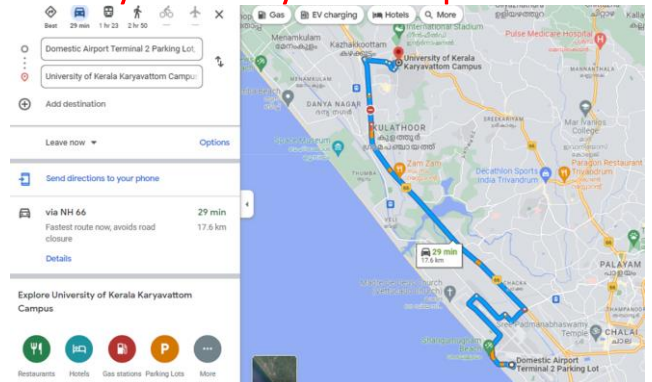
Best 29 min 1 hr 23 2 hr 50 —

Domestic Airport Terminal 2 Parking Lot

University of Kerala Karyavattom Campus

Add destination

Leave now

Options

Send directions to your phone

via NH 66

29 min

Fastest route now, avoids road closure

17.6 km

Details

Explore University of Kerala Karyavattom Campus

Restaurants

Hotels

Gas stations

Parking Lots

More

Gas

EV charging

Hotels

More

International Stadium

Menamkulam

Kazhakkoottam

University of Kerala Karyavattom Campus

Pulse Medicare Hospital

DANYA NAGAR

KULATHOOR

Mar Ivanios College

Paragon Restaurant

Zam Zam

Decathlon Sports India Trivandrum

29 min

17.6 km

PALAYAM

Padmanabhaswamy Temple

CHALAI

Domestic Airport Terminal 2 Parking Lot